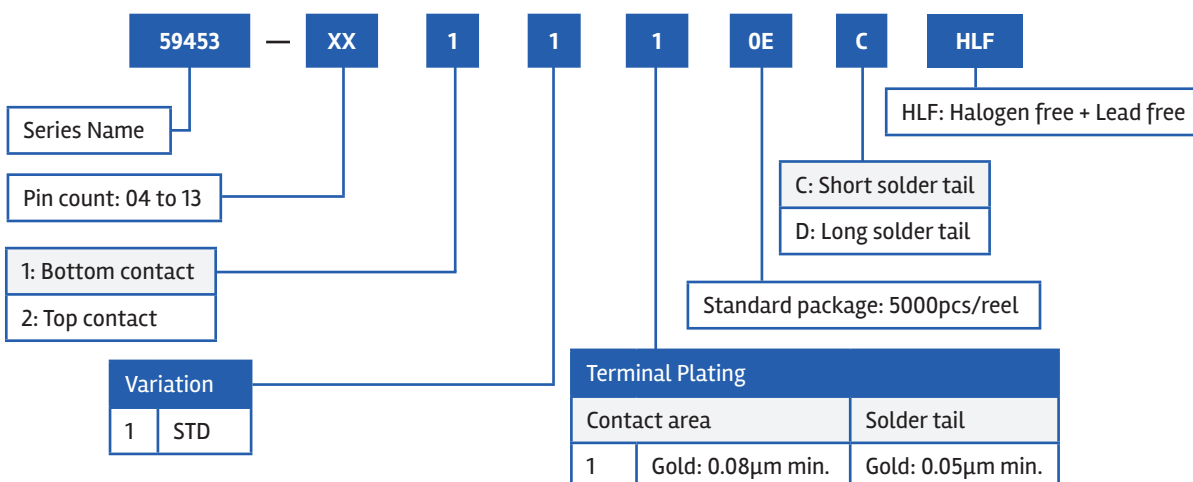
59453 — XX 1 1 1 0E C HLF

HLF: Halogen free + Lead free

Series Name

C: Short solder tail

D: Long solder tail

Pin count: 04 to 13

1: Bottom contact

2: Top contact

Standard package: 5000pcs/reel

| Variation | |
|---|---|
| 1 | STD |

| Terminal Plating | | |
|---|---|---|
| Contact area | | Solder tail |
| 1 | Gold: 0.08μm min. | Gold: 0.05μm min. |